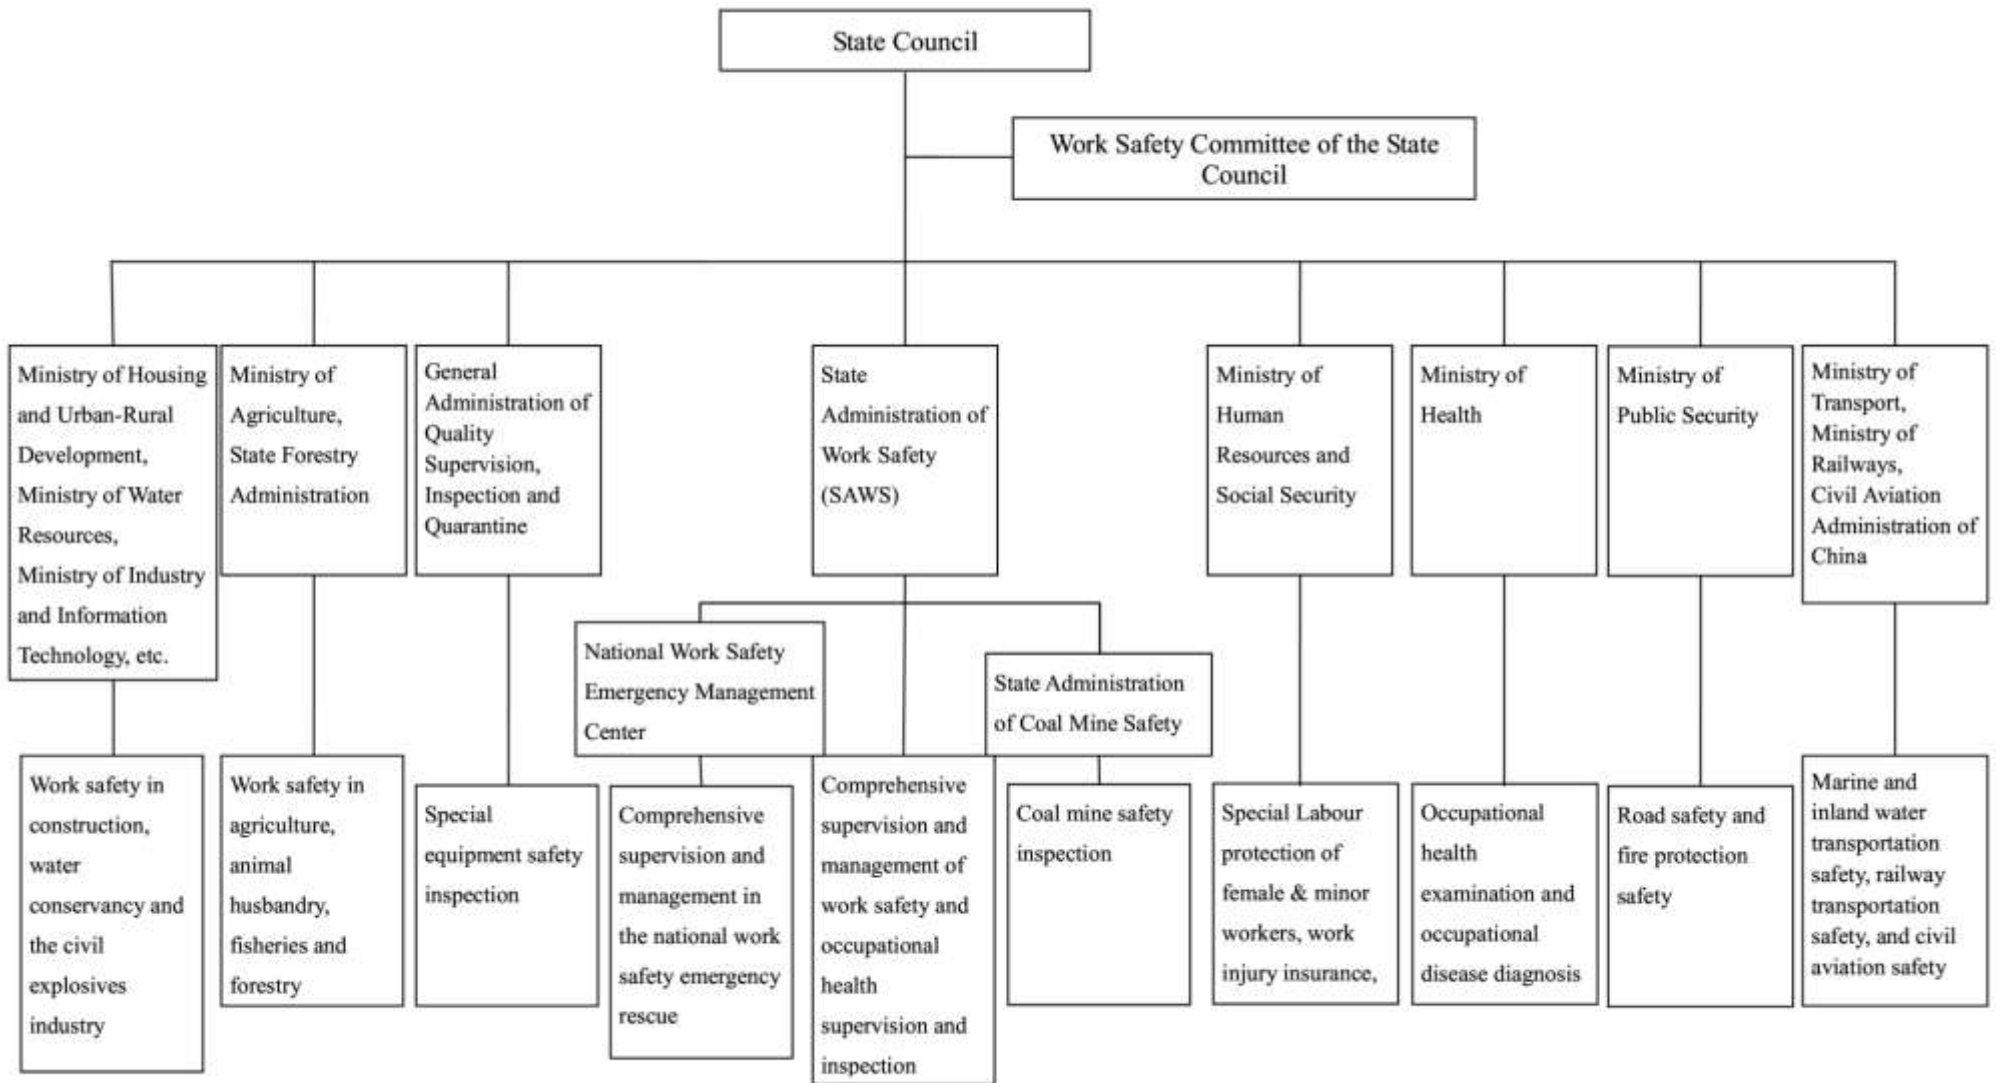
State Council

Work Safety Committee of the State Council

Ministry of Housing and Urban-Rural Development, Ministry of Water Resources, Ministry of Industry and Information Technology, etc.

Ministry of Agriculture, State Forestry Administration

General Administration of Quality Supervision, Inspection and Quarantine

State Administration of Work Safety (SAWS)

Ministry of Human Resources and Social Security

Ministry of Health

Ministry of Public Security

Ministry of Transport, Ministry of Railways, Civil Aviation Administration of China

National Work Safety Emergency Management Center

State Administration of Coal Mine Safety

Work safety in construction, water conservancy and the civil explosives industry

Work safety in agriculture, animal husbandry, fisheries and forestry

Special equipment safety inspection

Comprehensive supervision and management in the national work safety emergency rescue

Comprehensive supervision and management of work safety and occupational health supervision and inspection

Coal mine safety inspection

Special Labour protection of female & minor workers, work injury insurance,

Occupational health examination and occupational disease diagnosis

Road safety and fire protection safety

Marine and inland water transportation safety, railway transportation safety, and civil aviation safety